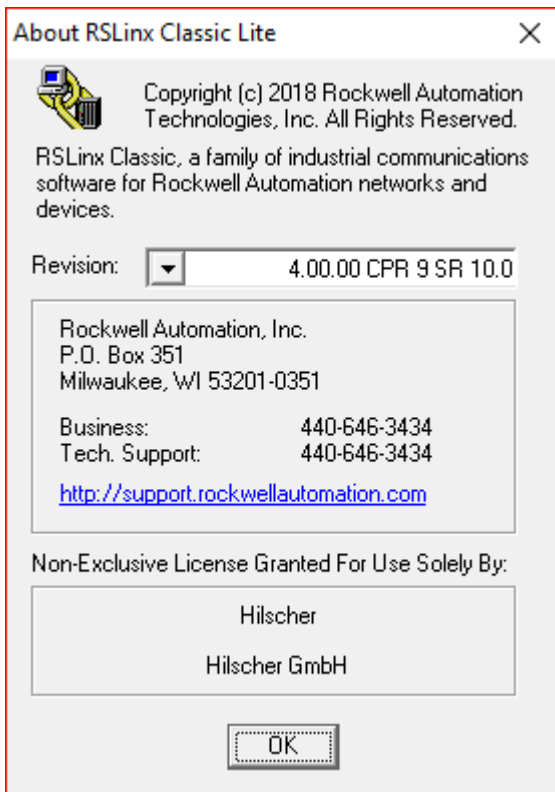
About RSLinx Classic Lite

Copyright (c) 2018 Rockwell Automation Technologies, Inc. All Rights Reserved.

RSLinx Classic, a family of industrial communications software for Rockwell Automation networks and devices.

Revision: 4.00.00 CPR 9 SR 10.0

Rockwell Automation, Inc.
P.O. Box 351
Milwaukee, WI 53201-0351

Business: 440-646-3434
Tech. Support: 440-646-3434

http://support.rockwellautomation.com

Non-Exclusive License Granted For Use Solely By:

Hilscher

Hilscher GmbH

OK